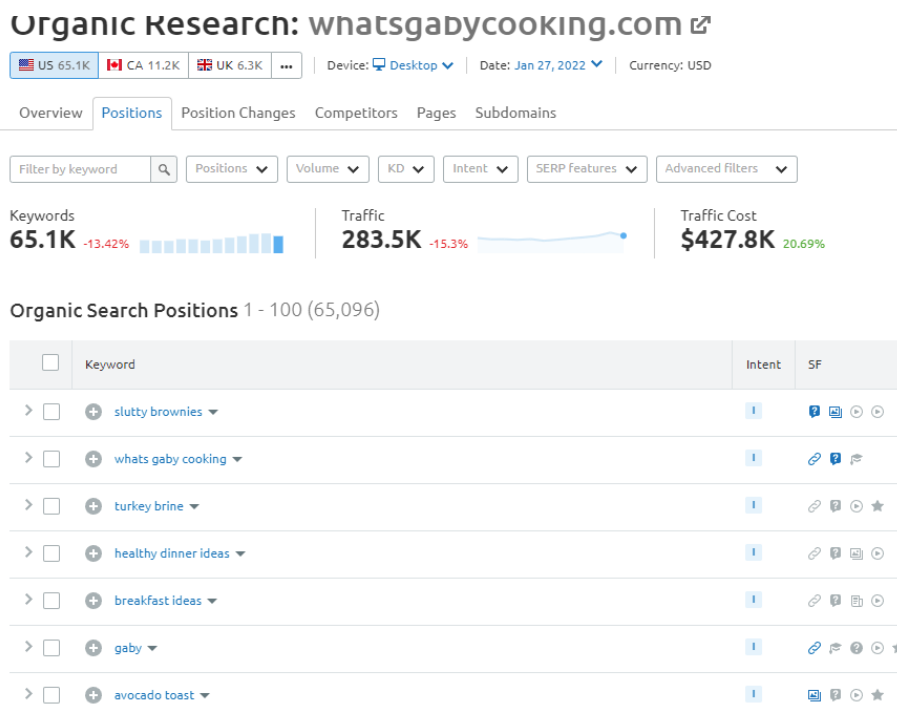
Organic Research: whatsgabycooking.com

US 65.1K | CA 11.2K | UK 6.3K | ••• | Device: Desktop | Date: Jan 27, 2022 | Currency: USD

Overview | Positions | Position Changes | Competitors | Pages | Subdomains

Filter by keyword | Positions | Volume | KD | Intent | SERP features | Advanced filters

Keywords
65.1K -13.42%

Traffic
283.5K -15.3%

Traffic Cost
$427.8K 20.69%

Organic Search Positions 1 - 100 (65,096)

| Keyword | Intent | SF |
|---|---|---|
| slutty brownies | I | |
| whats gaby cooking | I | |
| turkey brine | I | |
| healthy dinner ideas | I | |
| breakfast ideas | I | |
| gaby | I | |
| avocado toast | I | |